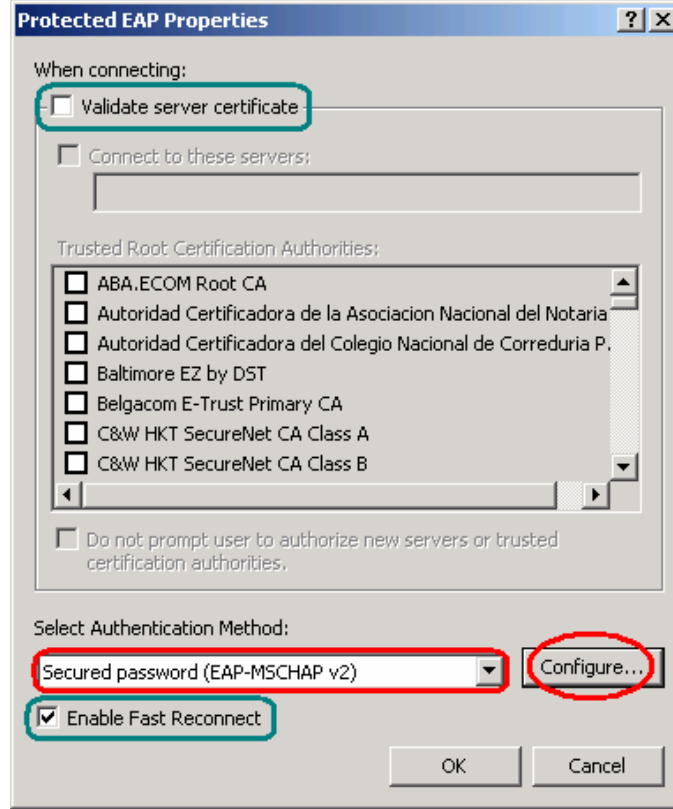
Protected EAP Properties ? X

When connecting:

Validate server certificate

Connect to these servers:

Trusted Root Certification Authorities:

ABA.ECOM Root CA
Autoridad Certificadora de la Asociacion Nacional del Notaria
Autoridad Certificadora del Colegio Nacional de Correduria P.
Baltimore EZ by DST
Belgacom E-Trust Primary CA
C&W HKT SecureNet CA Class A
C&W HKT SecureNet CA Class B

Do not prompt user to authorize new servers or trusted certification authorities.

Select Authentication Method:

Secured password (EAP-MSCHAP v2)

Configure...

Enable Fast Reconnect

OK

Cancel